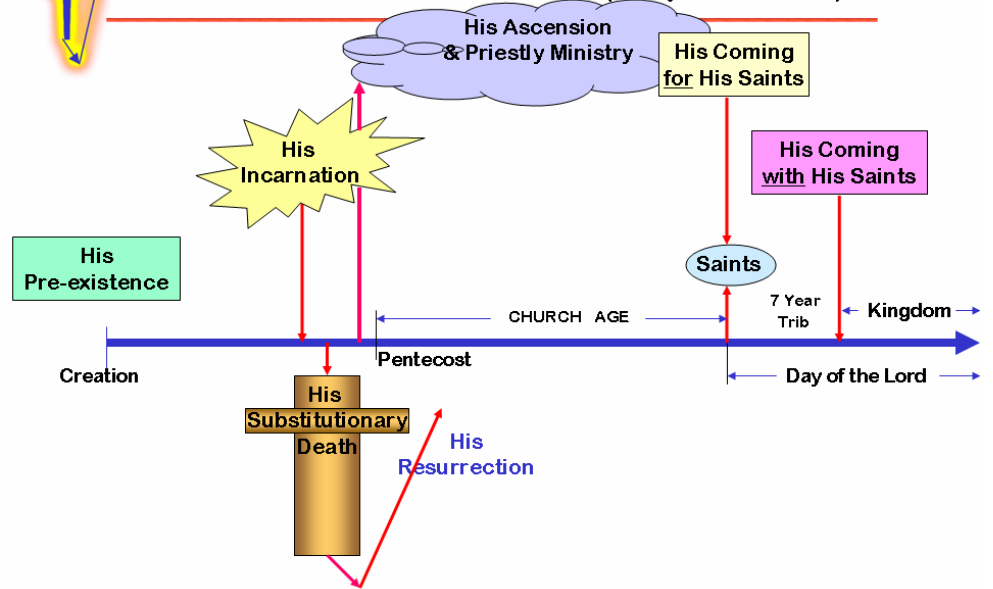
His Ascension & Priestly Ministry

His Coming for His Saints

His Incarnation

His Coming with His Saints

His Pre-existence

Saints

7 Year Trib

CHURCH AGE

Kingdom

Creation

Pentecost

Day of the Lord

His Substitutionary Death

His Resurrection